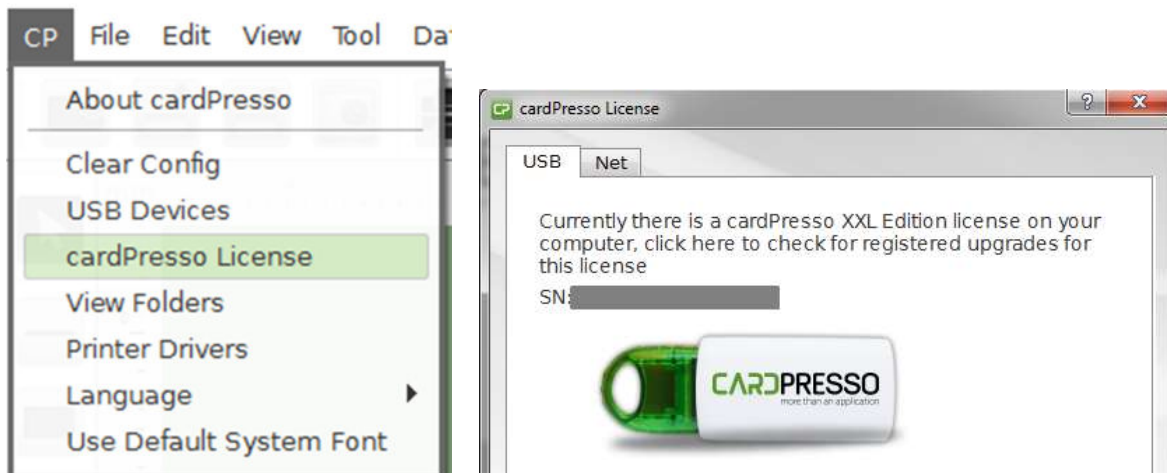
CP File Edit View Tool Da

About cardPresso
Clear Config
USB Devices
cardPresso License
View Folders
Printer Drivers
Language
Use Default System Font

cardPresso License

? X

USB Net

Currently there is a cardPresso XXL Edition license on your computer, click here to check for registered upgrades for this license

SN: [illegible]

CARDPRESSO
more than an application